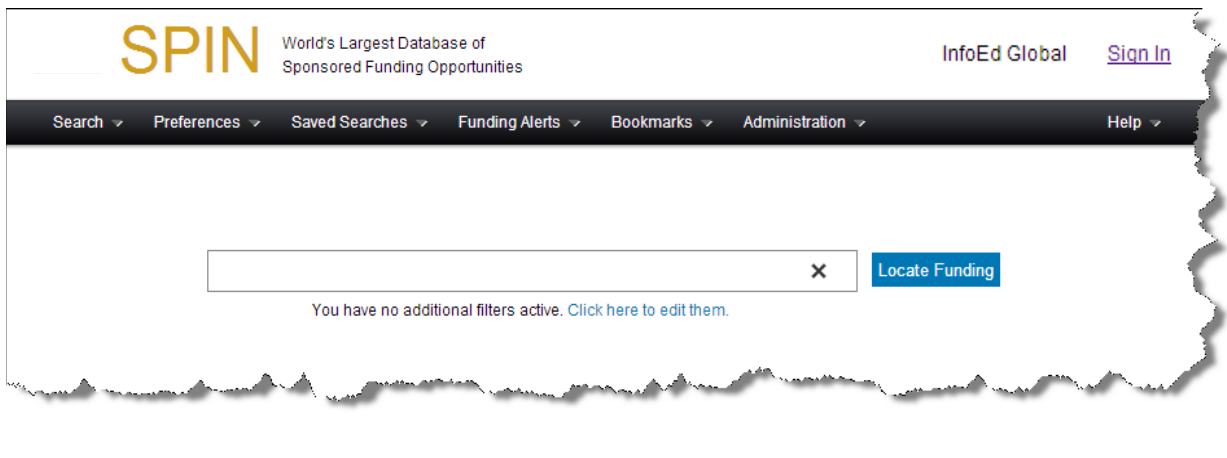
SPIN World's Largest Database of Sponsored Funding Opportunities

InfoEd Global Sign In

Search Preferences Saved Searches Funding Alerts Bookmarks Administration Help

×

Locate Funding

You have no additional filters active. Click here to edit them.